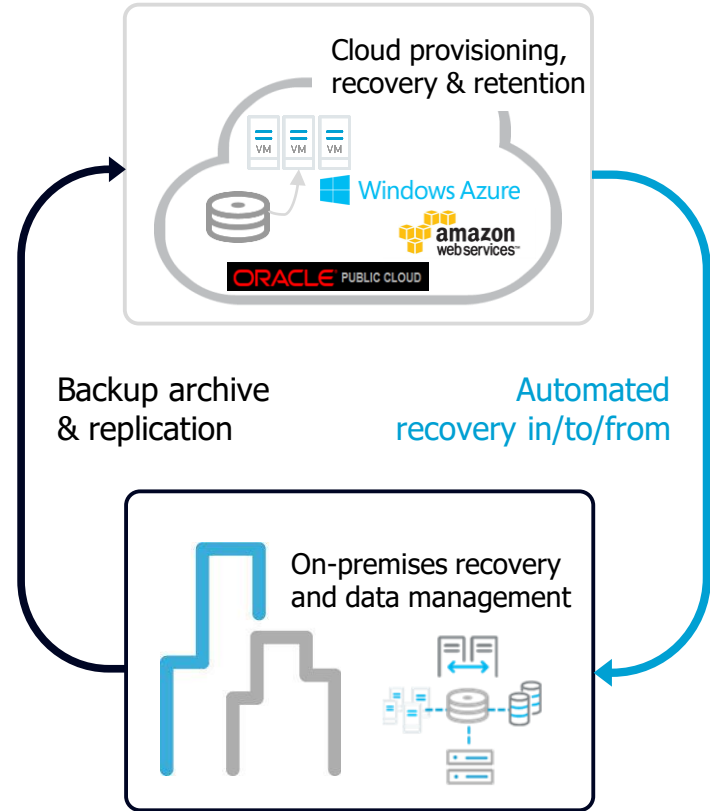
Cloud provisioning, recovery & retention

VM VM VM

Windows Azure

amazon web services

ORACLE PUBLIC CLOUD

Backup archive & replication

Automated recovery in/to/from

On-premises recovery and data management